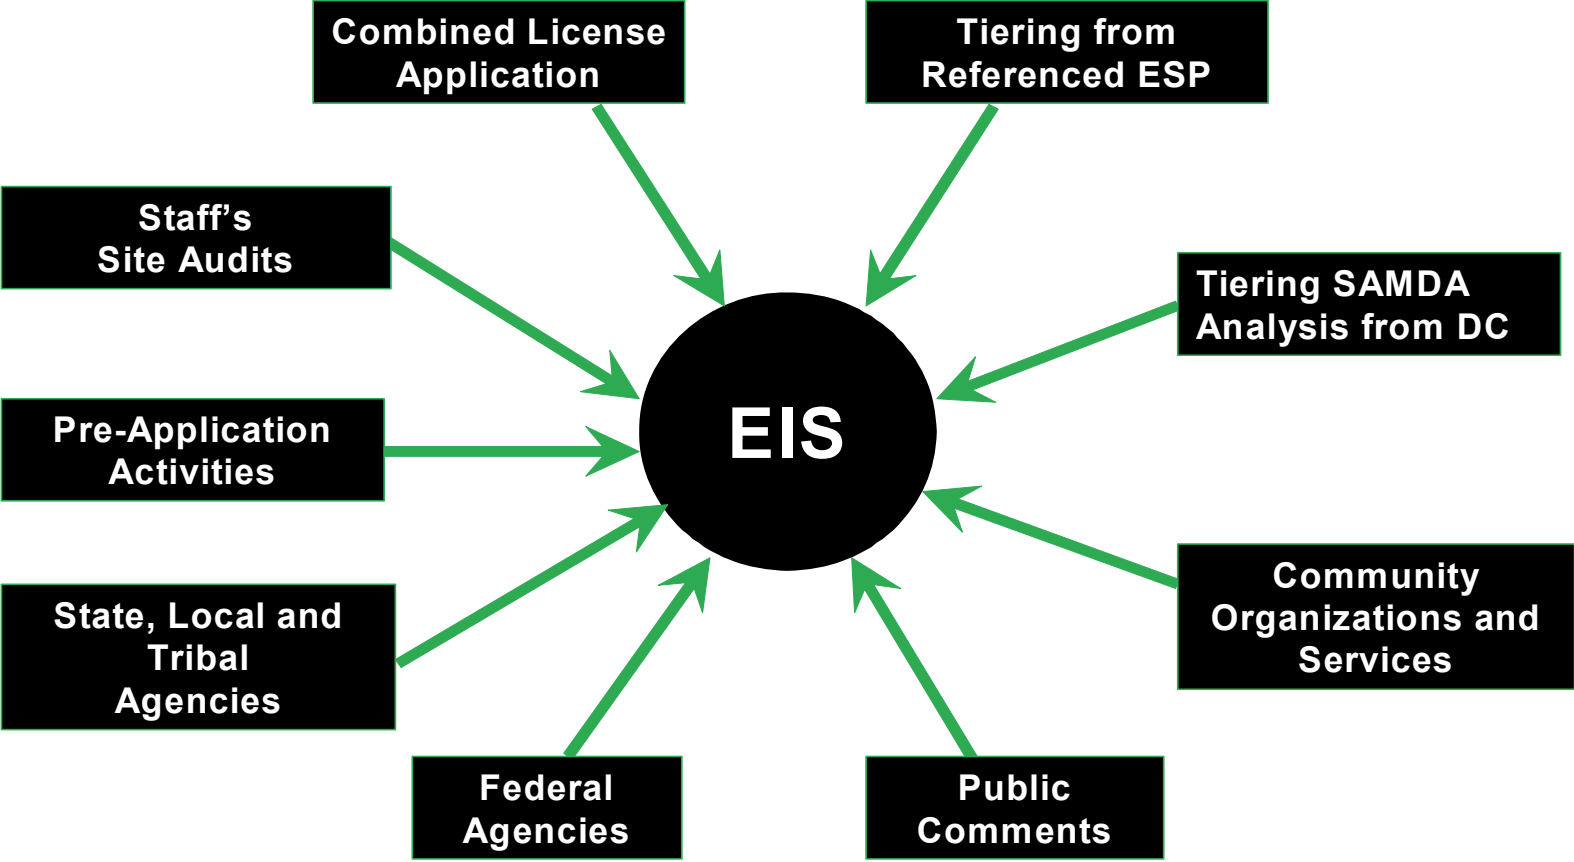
Combined License Application

Tiering from Referenced ESP

Staff's Site Audits

Tiering SAMDA Analysis from DC

Pre-Application Activities

EIS

State, Local and Tribal Agencies

Community Organizations and Services

Federal Agencies

Public Comments